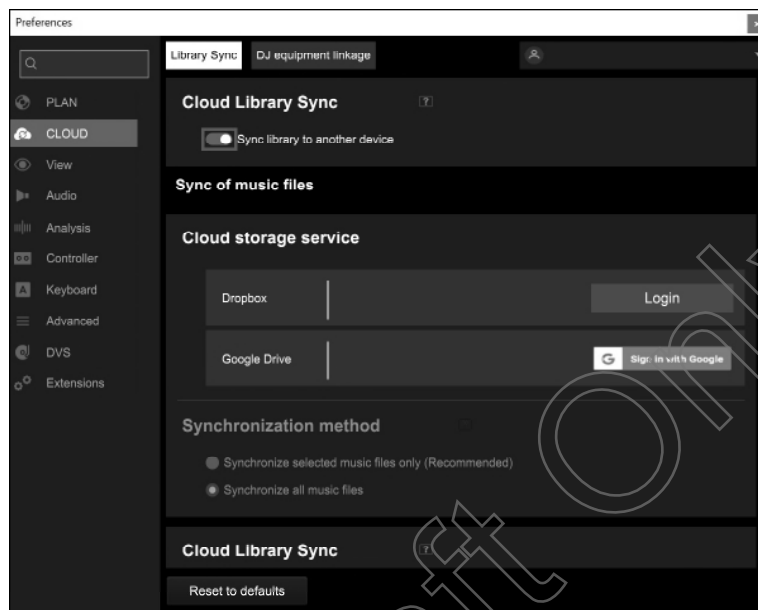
Preferences

PLAN
CLOUD
View
Audio
Analysis
Controller
Keyboard
Advanced
DVS
Extensions

Library Sync
DJ equipment linkage

Cloud Library Sync
Sync library to another device

Sync of music files

Cloud storage service

Dropbox
Login

Google Drive
Sign in with Google

Synchronization method
Synchronize selected music files only (Recommended)
Synchronize all music files

Cloud Library Sync

Reset to defaults